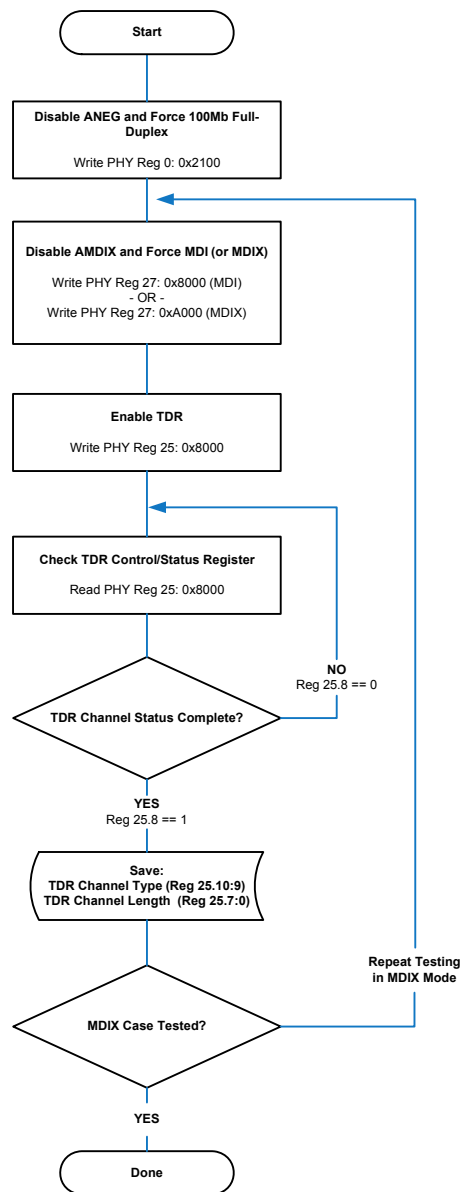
Start

Disable ANEG and Force 100Mb Full-Duplex

Write PHY Reg 0: 0x2100

Disable AMDIX and Force MDI (or MDIX)

Write PHY Reg 27: 0x8000 (MDI)
- OR -
Write PHY Reg 27: 0xA000 (MDIX)

Enable TDR

Write PHY Reg 25: 0x8000

Check TDR Control/Status Register

Read PHY Reg 25: 0x8000

NO
Reg 25.8 == 0

TDR Channel Status Complete?

YES
Reg 25.8 == 1

Save:
TDR Channel Type (Reg 25.10:9)
TDR Channel Length (Reg 25.7:0)

Repeat Testing in MDIX Mode

MDIX Case Tested?

YES

Done